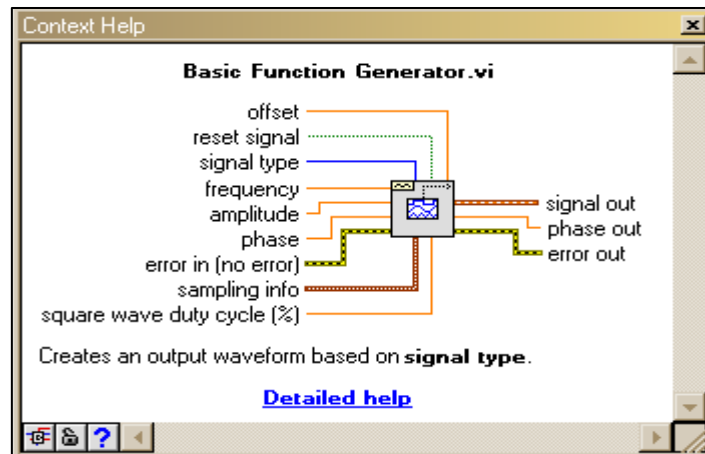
Context Help

Basic Function Generator.vi

offset
reset signal
signal type
frequency
amplitude
phase
error in (no error)
sampling info
square wave duty cycle (%)

signal out
phase out
error out

Creates an output waveform based on signal type.

Detailed help

?